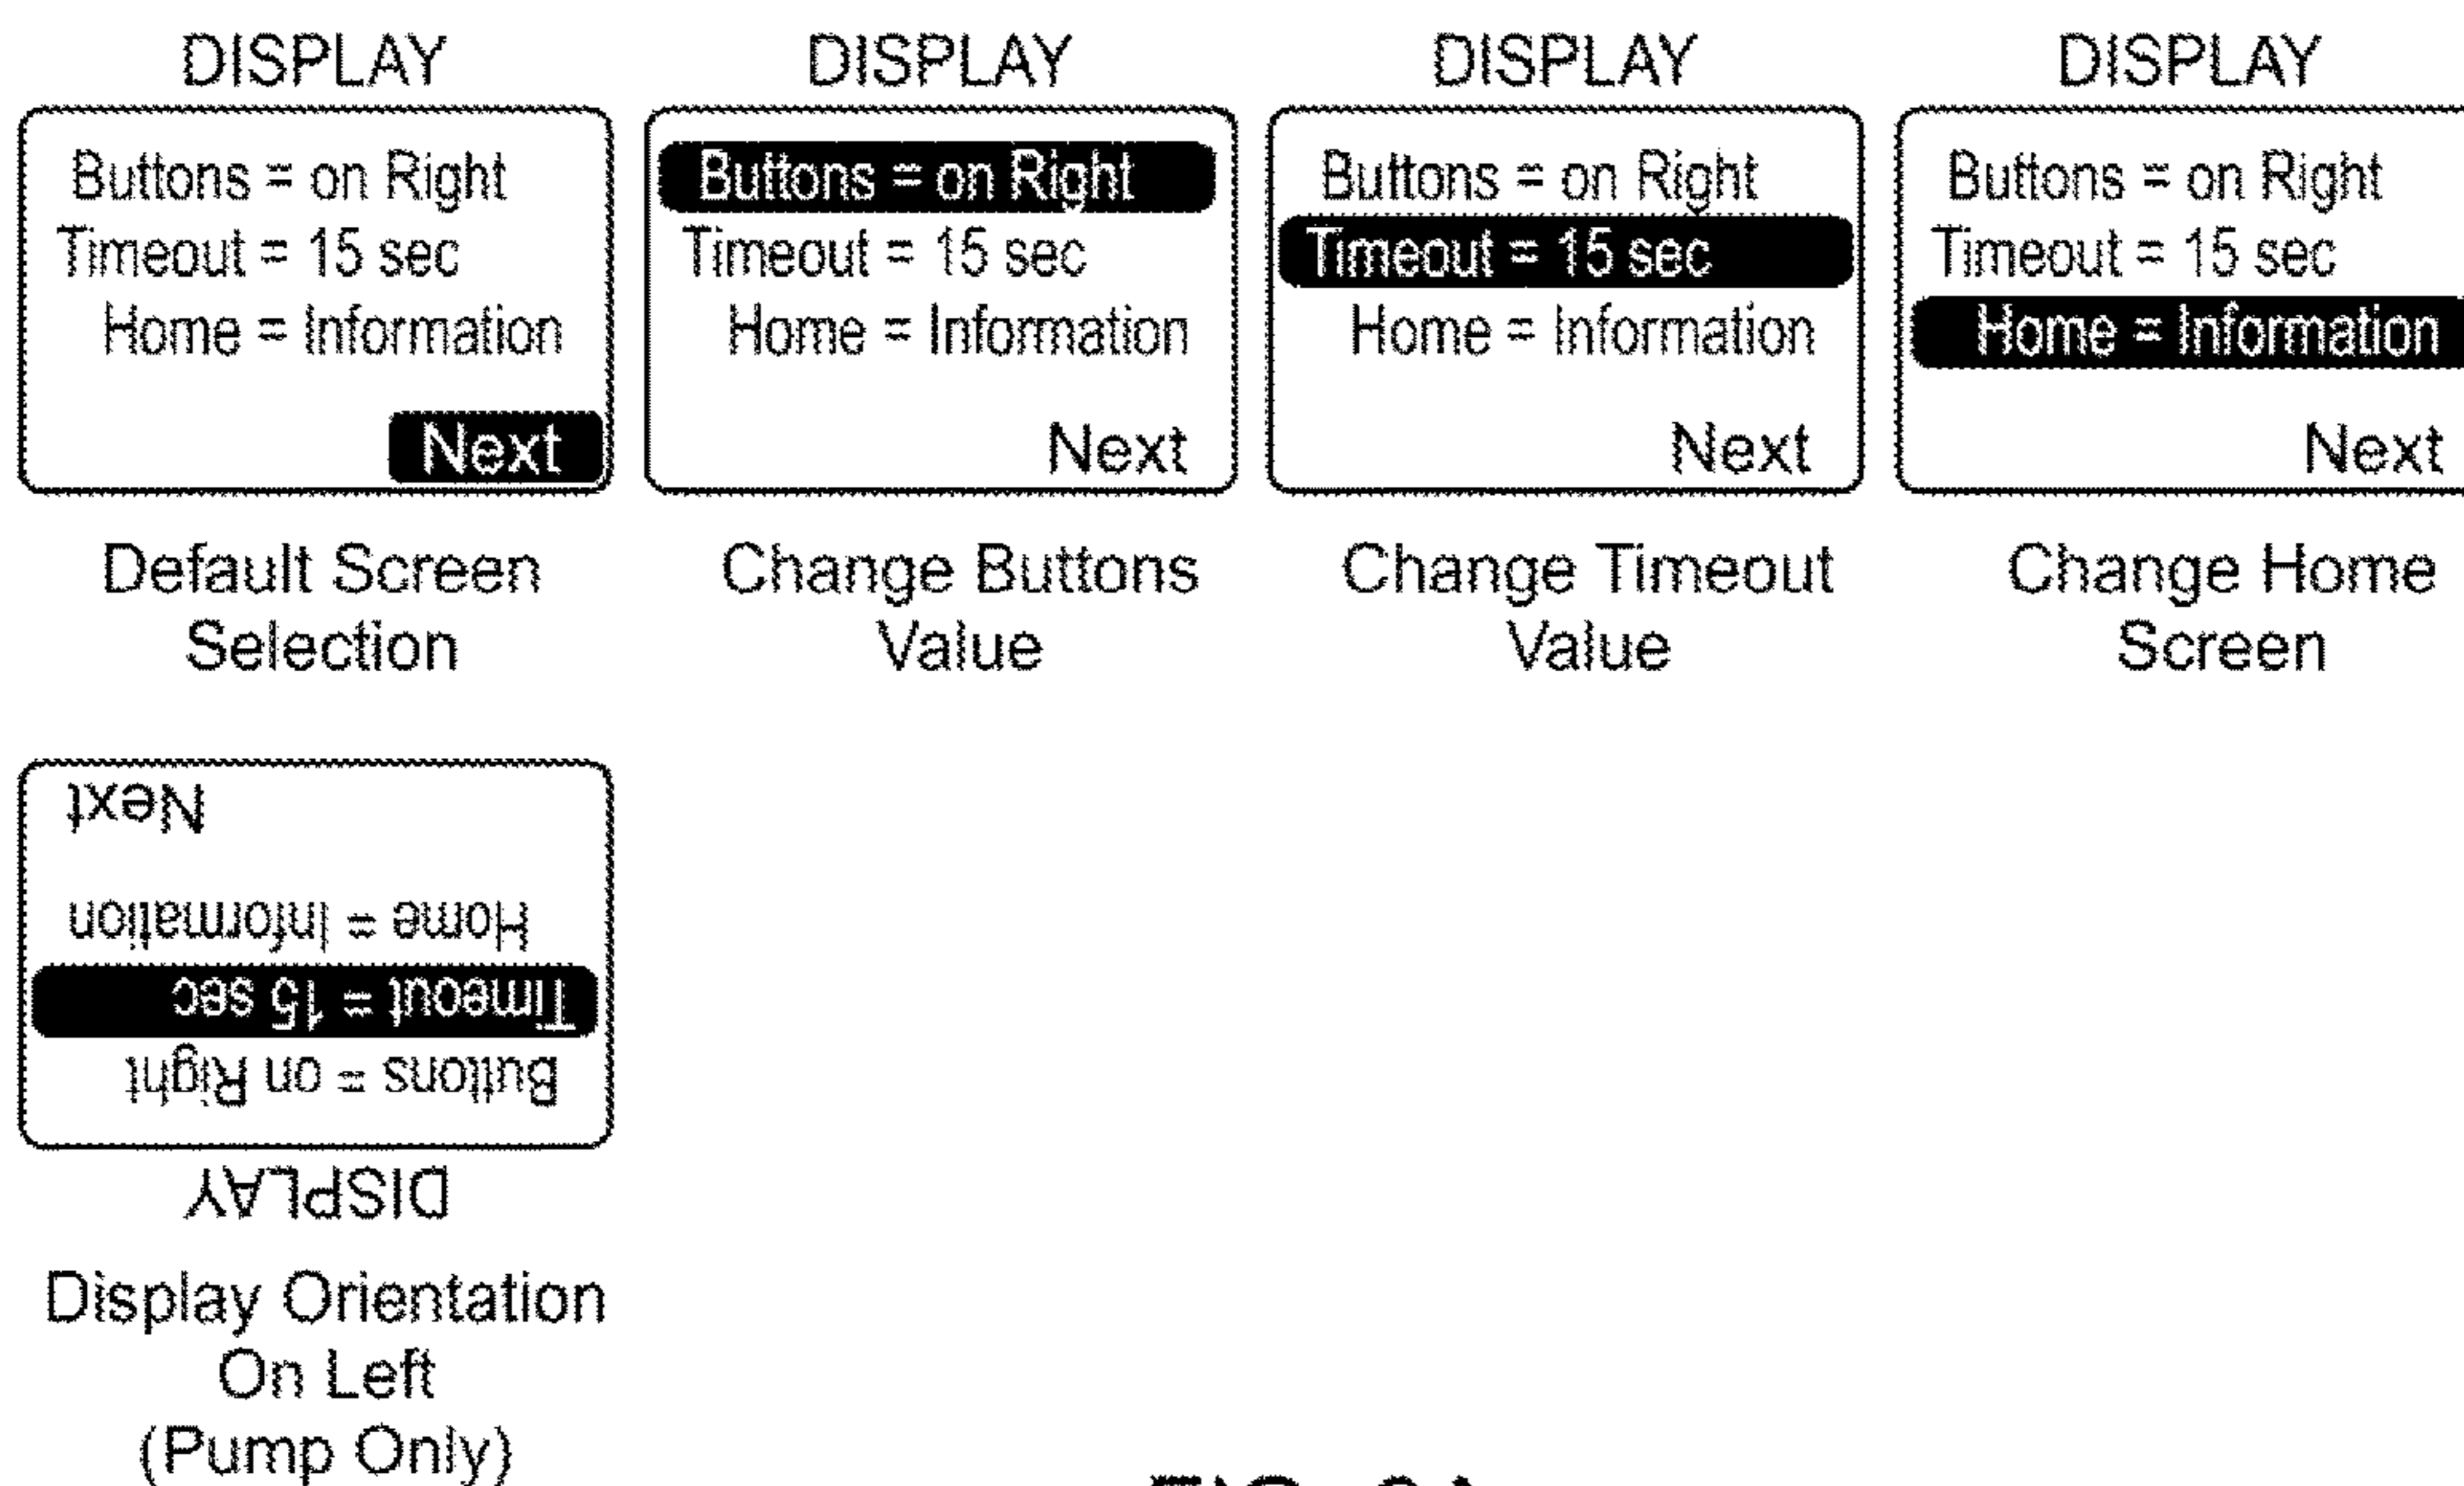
DISPLAY

Buttons = on Right
Timeout = 15 sec
Home = Information

Next

Default Screen Selection

DISPLAY

Buttons = on Right
Timeout = 15 sec
Home = Information

Next

Change Buttons Value

DISPLAY

Buttons = on Right
Timeout = 15 sec
Home = Information

Next

Change Timeout Value

DISPLAY

Buttons = on Right
Timeout = 15 sec
Home = Information

Next

Change Home Screen

Next

Home = Information
Timeout = 15 sec
Buttons = on Right

DISPLAY

Display Orientation On Left (Pump Only)

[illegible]